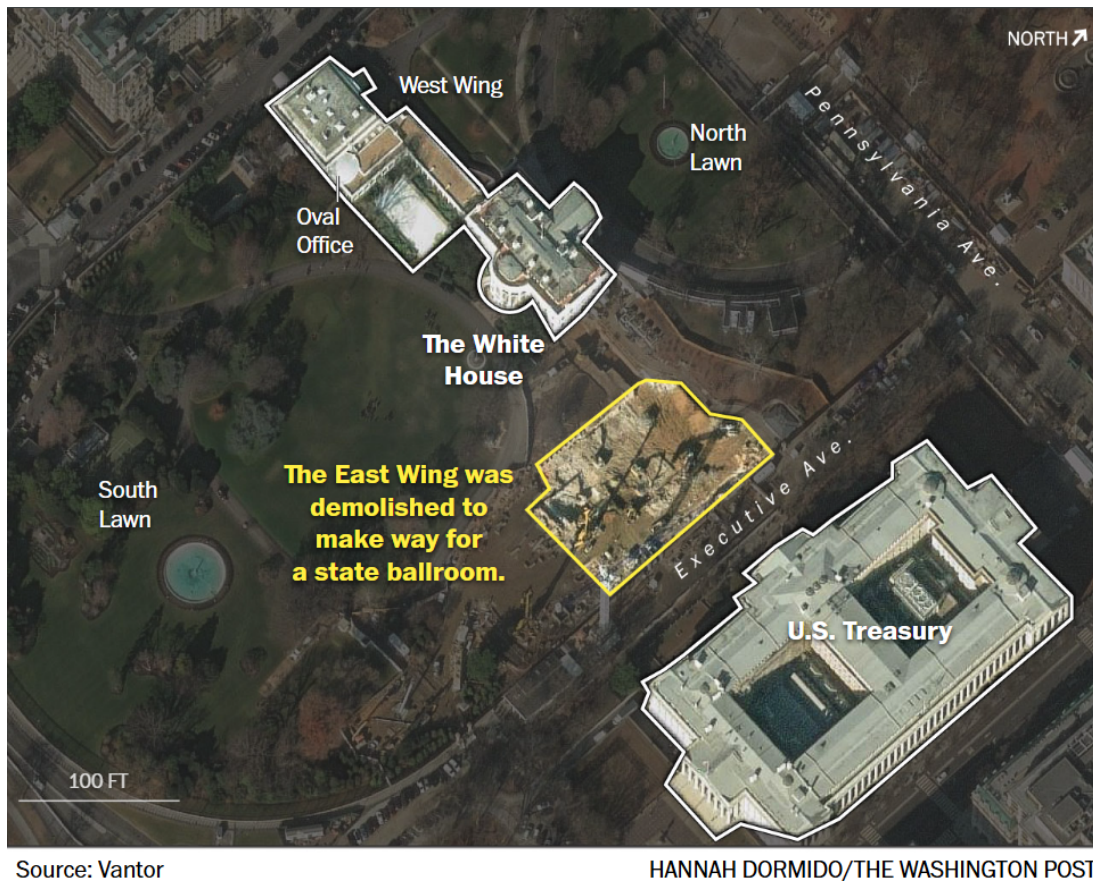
NORTH

West Wing

North Lawn

Pennsylvania Ave.

Oval Office

The White House

The East Wing was demolished to make way for a state ballroom.

Executive Ave.

South Lawn

U.S. Treasury

100 FT

Source: Vantor

HANNAH DORMIDO/THE WASHINGTON POST